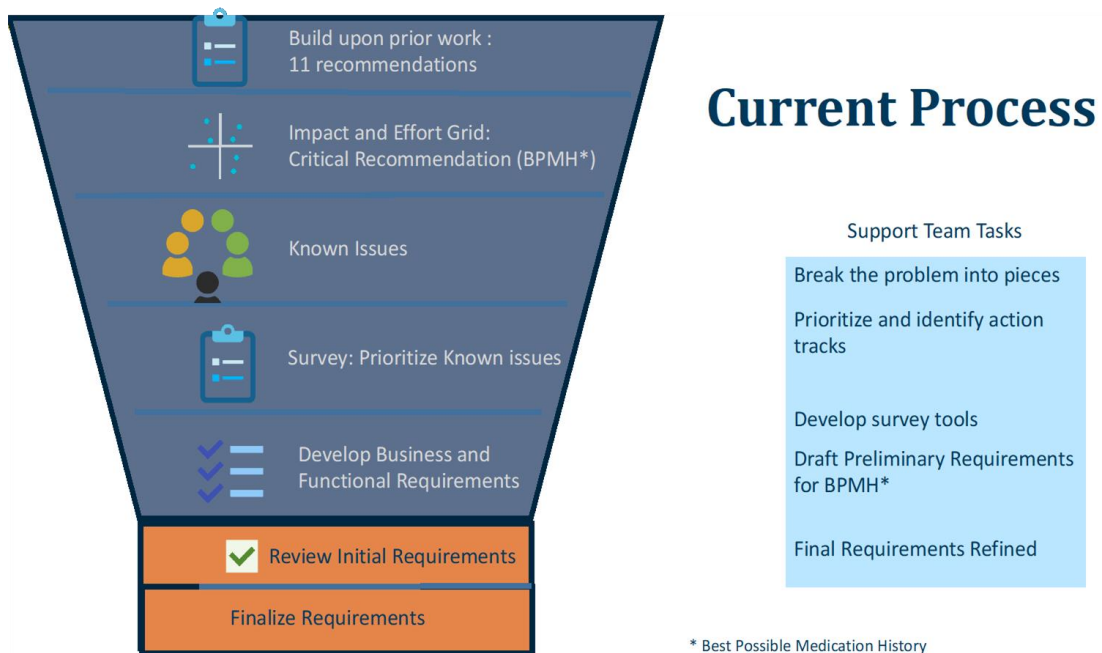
Build upon prior work :
11 recommendations

Impact and Effort Grid:
Critical Recommendation (BPMH*)

Known Issues

Survey: Prioritize Known issues

Develop Business and Functional Requirements

Review Initial Requirements

Finalize Requirements

Current Process

Support Team Tasks

Break the problem into pieces

Prioritize and identify action tracks

Develop survey tools

Draft Preliminary Requirements for BPMH*

Final Requirements Refined

* Best Possible Medication History